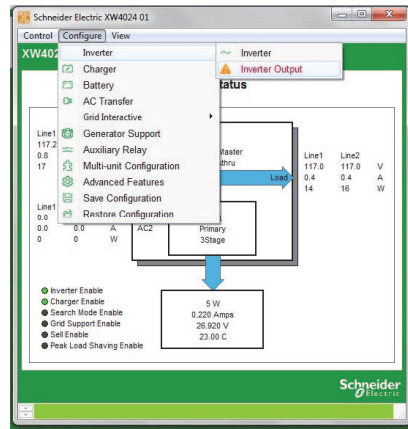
Schneider Electric XW4024 01

Control Configure View

XW402

Inverter
Charger
Battery
AC Transfer
Grid Interactive
Generator Support
Auxiliary Relay
Multi-unit Configuration
Advanced Features
Save Configuration
Restore Configuration

Inverter
Inverter Output

tatus

Line1
117.2
0.8
17

Master
thru

Load

| Line1 | Line2 | |
|---|---|---|
| 117.0 | 117.0 | V |
| 0.4 | 0.4 | A |
| 14 | 16 | W |

Line1
0.0
0.0 0.0 A
0 0 W

AC2

Primary
3Stage

5 W
0.220 Amps
26.920 V
23.00 C

Inverter Enable
Charger Enable
Search Mode Enable
Grid Support Enable
Sell Enable
Peak Load Shaving Enable

Schneider Electric